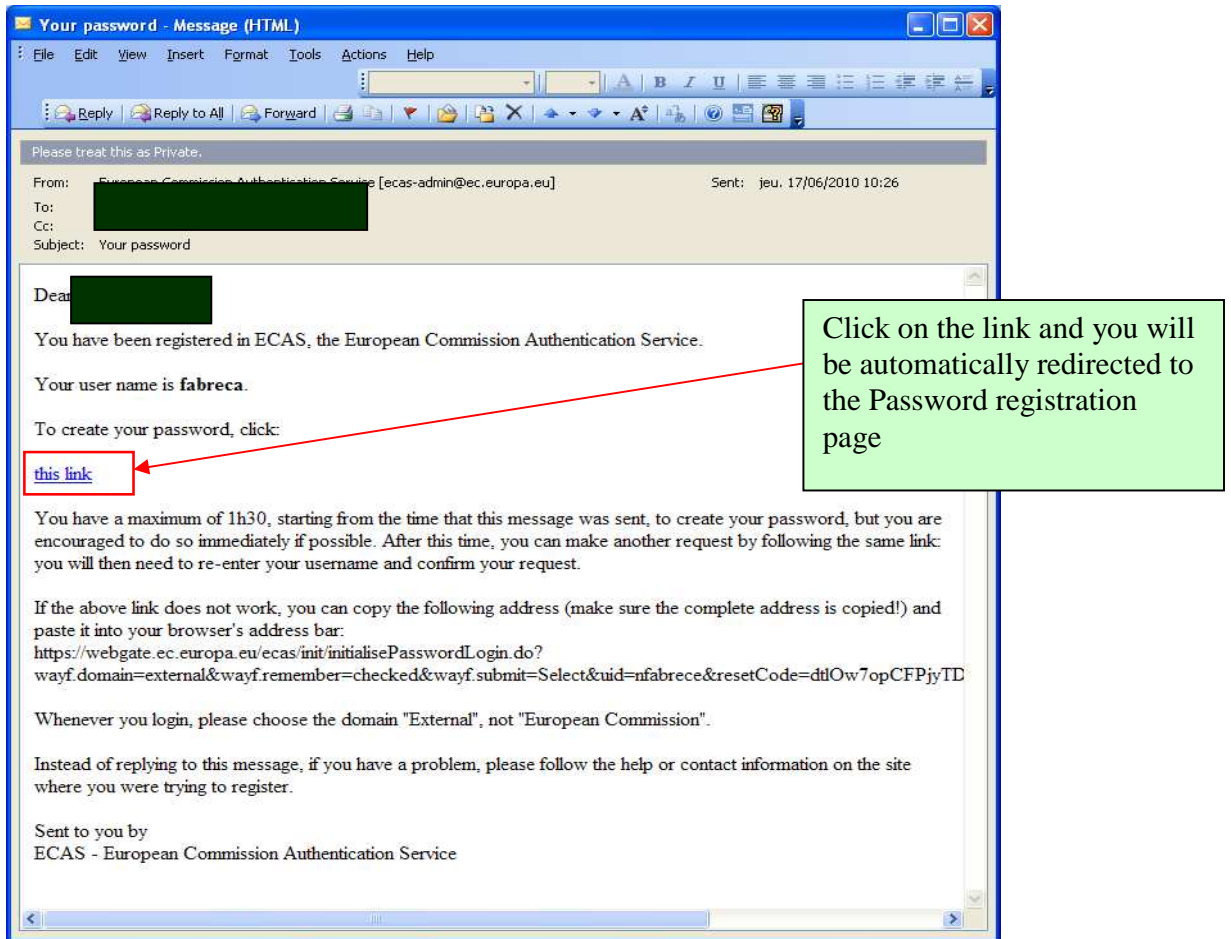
Your password - Message (HTML)

File Edit View Insert Format Tools Actions Help

Reply | Reply to All | Forward

Please treat this as Private.

From: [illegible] [ecas-admin@ec.europa.eu]
Sent: jeu. 17/06/2010 10:26
To:
Cc:
Subject: Your password

Dear

You have been registered in ECAS, the European Commission Authentication Service.

Your user name is **fabreca**.

To create your password, click:

this link

Click on the link and you will be automatically redirected to the Password registration page

You have a maximum of 1h30, starting from the time that this message was sent, to create your password, but you are encouraged to do so immediately if possible. After this time, you can make another request by following the same link: you will then need to re-enter your username and confirm your request.

If the above link does not work, you can copy the following address (make sure the complete address is copied!) and paste it into your browser's address bar:
https://webgate.ec.europa.eu/ecas/init/initialisePasswordLogin.do?wayf.domain=external&wayf.remember=checked&wayf.submit=Select&uid=nfabrece&resetCode=dtlOw7opCFPjyTD

Whenever you login, please choose the domain "External", not "European Commission".

Instead of replying to this message, if you have a problem, please follow the help or contact information on the site where you were trying to register.

Sent to you by
ECAS - European Commission Authentication Service